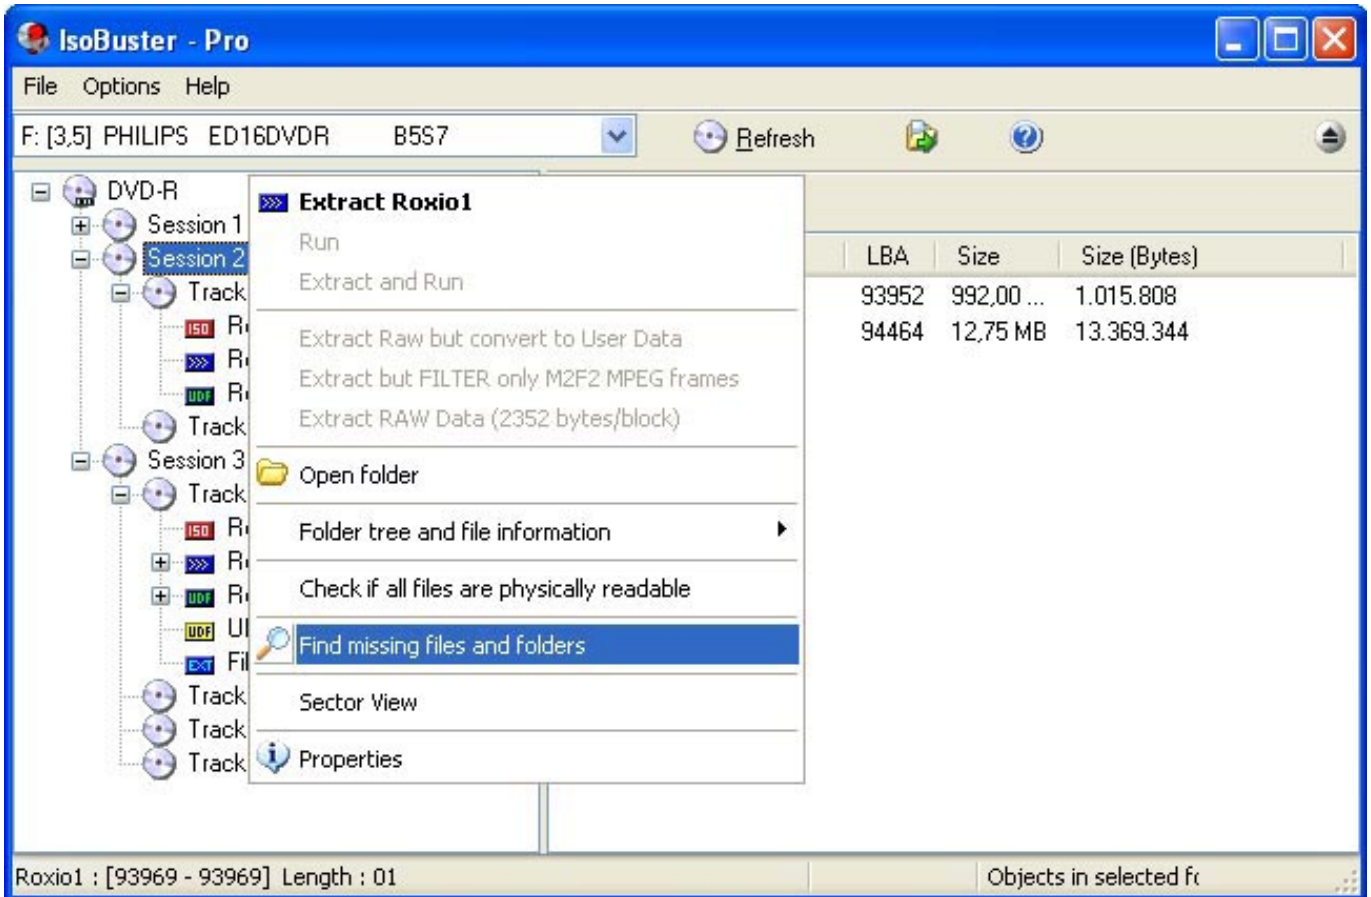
IsoBuster - Pro

File Options Help

F: [3,5] PHILIPS ED16DVDR B5S7

Refresh

DVD-R
Session 1
Session 2
Track
ISO R
R
UDF R
Track
Session 3
Track
ISO R
R
UDF R
UDF UI
EXT Fi
Track
Track
Track

Extract Roxio1
Run
Extract and Run
Extract Raw but convert to User Data
Extract but FILTER only M2F2 MPEG frames
Extract RAW Data (2352 bytes/block)
Open folder
Folder tree and file information
Check if all files are physically readable
Find missing files and folders
Sector View
Properties

| LBA | Size | Size (Bytes) |
|---|---|---|
| 93952 | 992,00 ... | 1.015.808 |
| 94464 | 12,75 MB | 13.369.344 |

Roxio1 : [93969 - 93969] Length : 01

Objects in selected fo